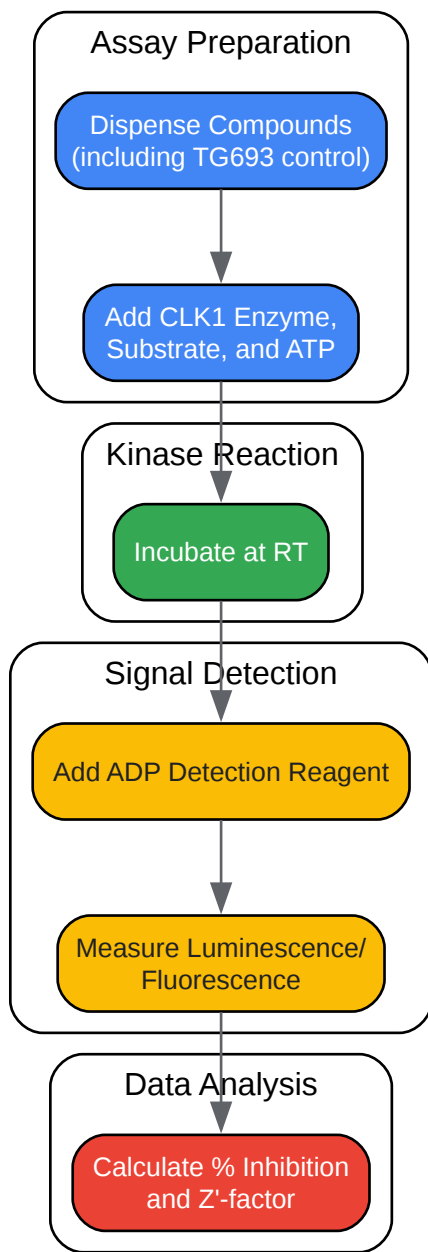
Assay Preparation

Dispense Compounds (including TG693 control)

Add CLK1 Enzyme, Substrate, and ATP

Kinase Reaction

Incubate at RT

Signal Detection

Add ADP Detection Reagent

Measure Luminescence/ Fluorescence

Data Analysis

Calculate % Inhibition and Z'-factor